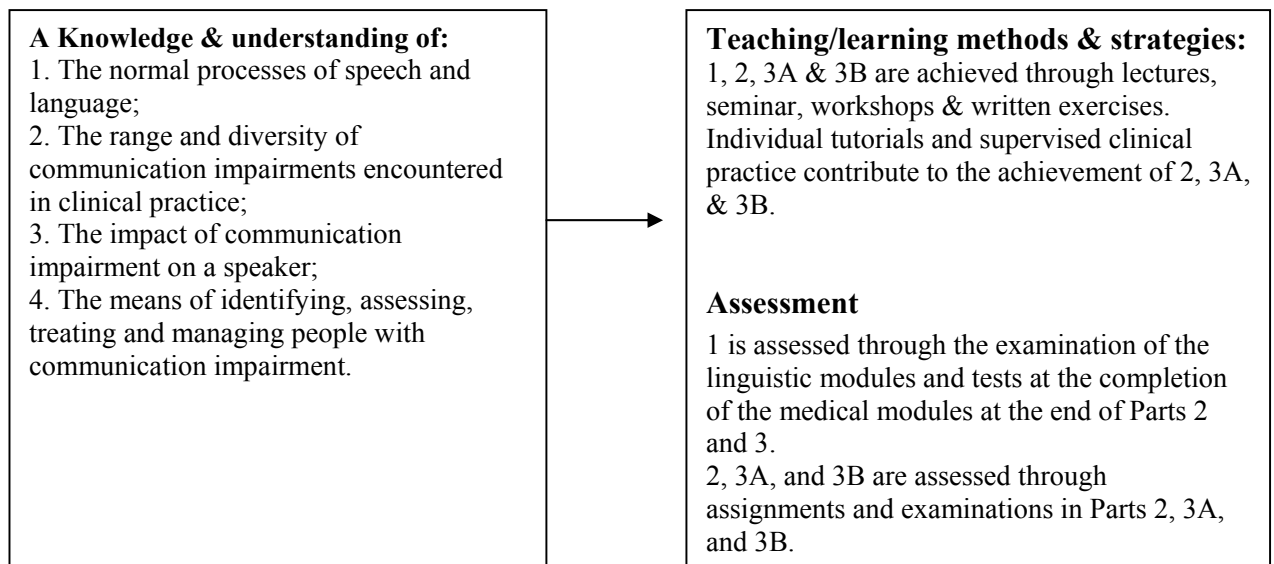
**A Knowledge & understanding of:**
1. The normal processes of speech and language;
2. The range and diversity of communication impairments encountered in clinical practice;
3. The impact of communication impairment on a speaker;
4. The means of identifying, assessing, treating and managing people with communication impairment.

**Teaching/learning methods & strategies:**
1, 2, 3A & 3B are achieved through lectures, seminar, workshops & written exercises. Individual tutorials and supervised clinical practice contribute to the achievement of 2, 3A, & 3B.

**Assessment**
1 is assessed through the examination of the linguistic modules and tests at the completion of the medical modules at the end of Parts 2 and 3.
2, 3A, and 3B are assessed through assignments and examinations in Parts 2, 3A, and 3B.